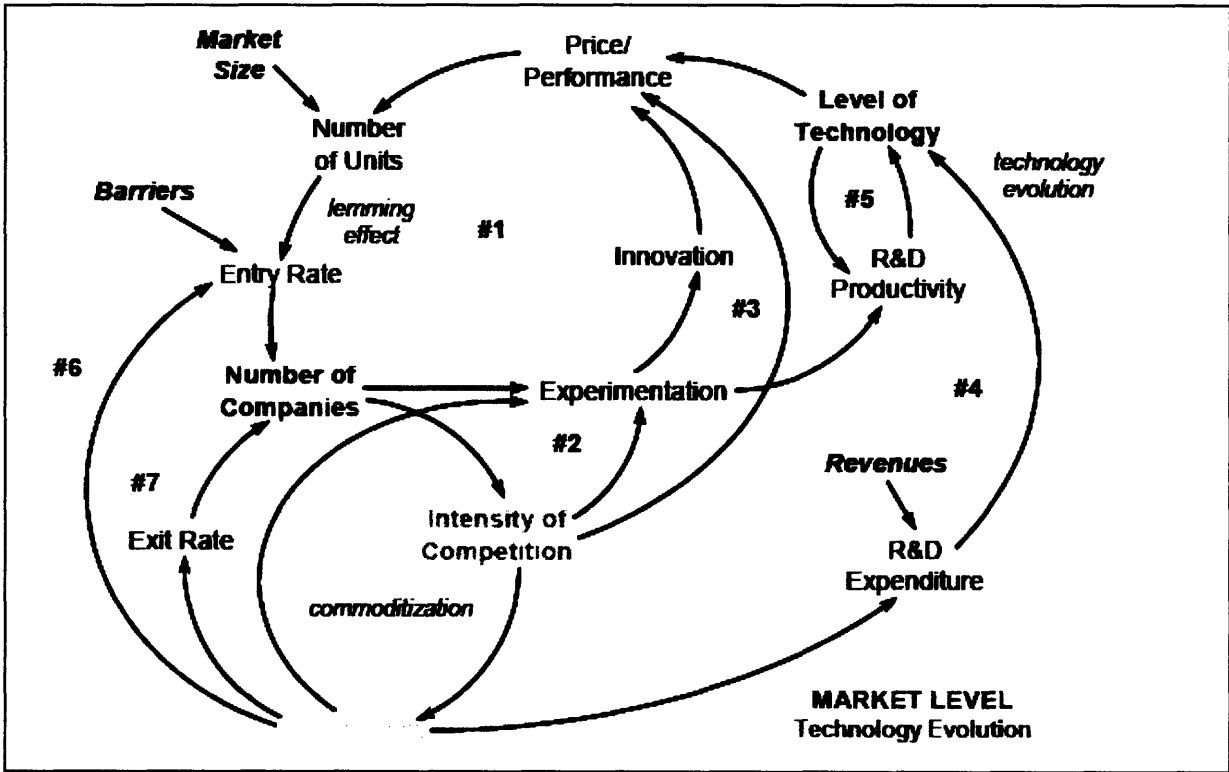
Market Size

Price/ Performance

Level of Technology

Number of Units

technology evolution

Barriers

lemming effect

#1

#5

Innovation

R&D Productivity

Entry Rate

#3

#6

Number of Companies

Experimentation

#4

#2

Revenues

#7

Intensity of Competition

Exit Rate

R&D Expenditure

commoditization

MARKET LEVEL
Technology Evolution